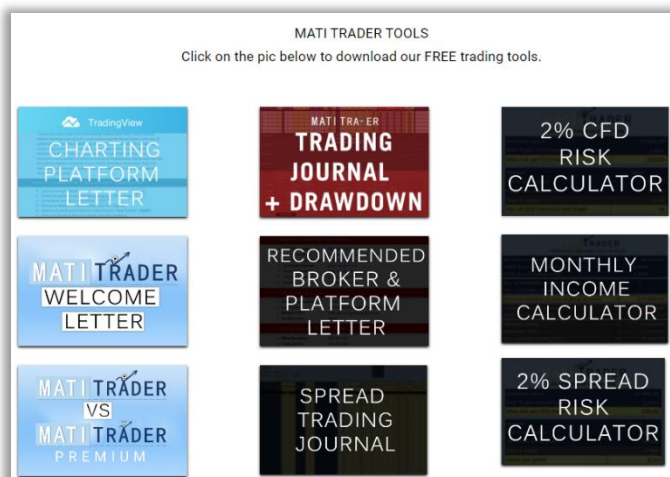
MATI TRADER TOOLS
Click on the pic below to download our FREE trading tools.

TradingView
CHARTING PLATFORM LETTER

MATI TRA-ER
TRADING JOURNAL + DRAWDOWN

2% CFD RISK CALCULATOR

MATI TRADER
WELCOME LETTER

RECOMMENDED BROKER & PLATFORM LETTER

MONTHLY INCOME CALCULATOR

MATI TRADER
VS
MATI TRADER
PREMIUM

SPREAD TRADING JOURNAL

2% SPREAD RISK CALCULATOR